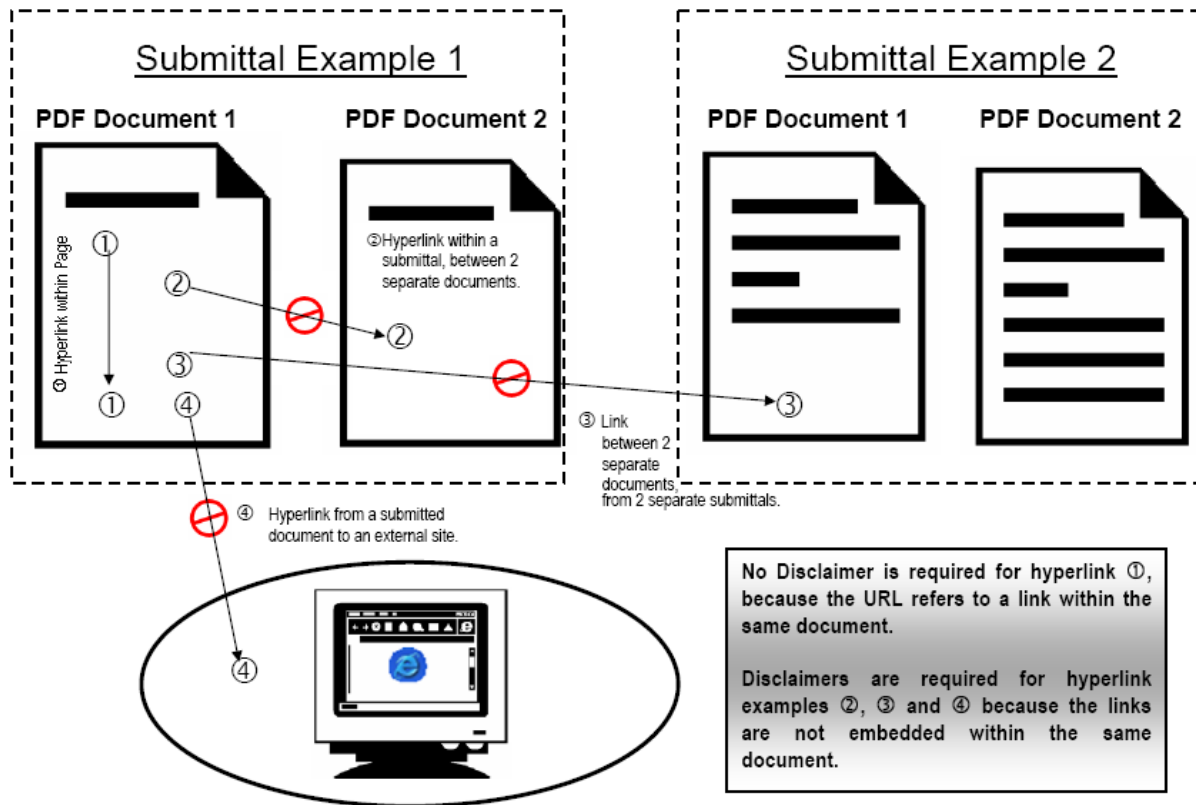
Submittal Example 1

PDF Document 1

PDF Document 2

① Hyperlink within Page

①

②

③

①

④

②Hyperlink within a submittal, between 2 separate documents.

②

Submittal Example 2

PDF Document 1

PDF Document 2

③

③ Link between 2 separate documents, from 2 separate submittals.

④ Hyperlink from a submitted document to an external site.

④

No Disclaimer is required for hyperlink ①, because the URL refers to a link within the same document.

Disclaimers are required for hyperlink examples ②, ③ and ④ because the links are not embedded within the same document.